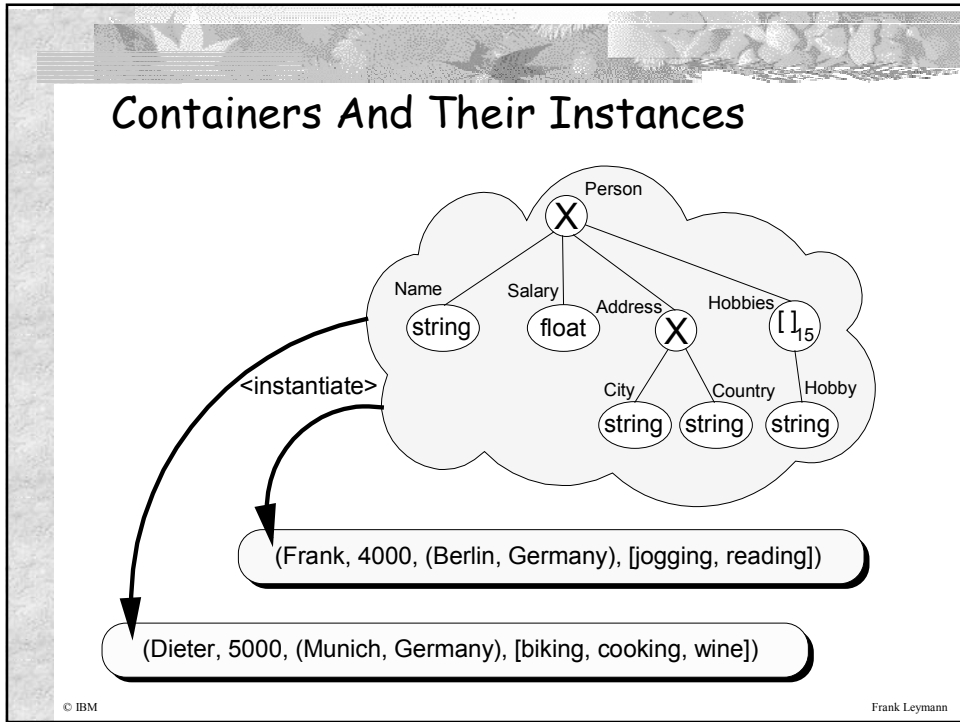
Containers And Their Instances

Person

X

Name

Salary

Address

Hobbies

string

float

X

$[\,]_{15}$

City

Country

Hobby

string

string

string

<instantiate>

(Frank, 4000, (Berlin, Germany), [jogging, reading])

(Dieter, 5000, (Munich, Germany), [biking, cooking, wine])

© IBM

Frank Leymann